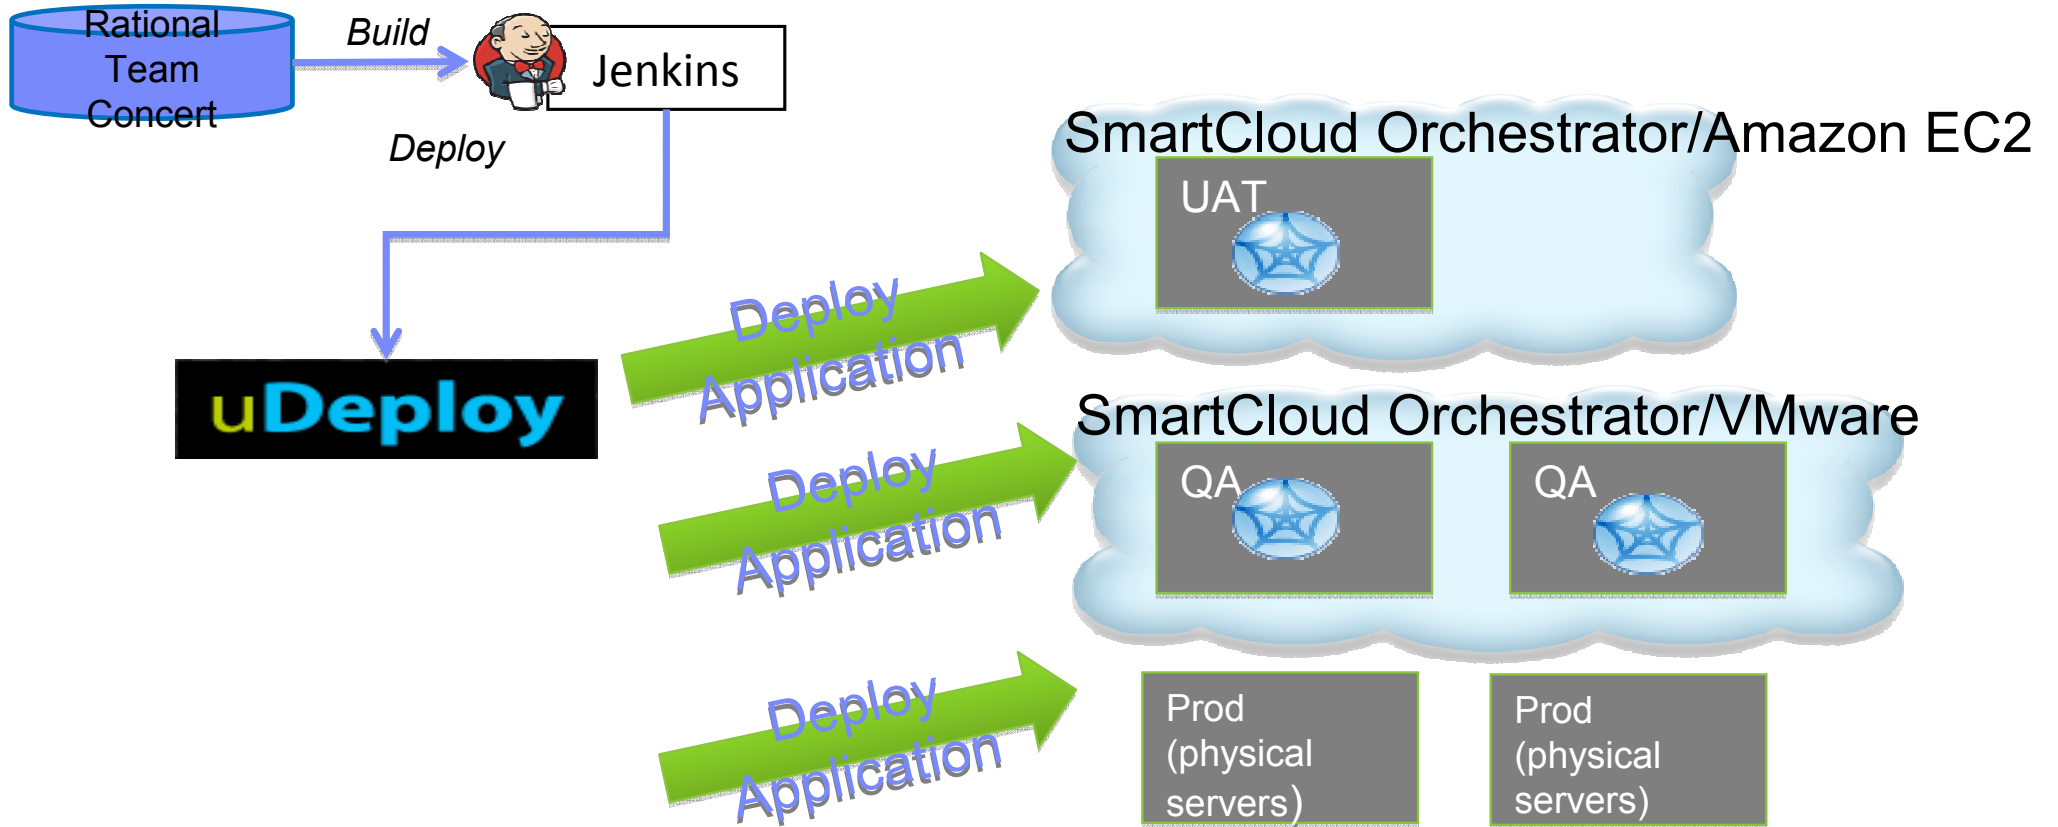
Rational Team Concert

Build

Jenkins

Deploy

uDeploy

Deploy Application

SmartCloud Orchestrator/Amazon EC2

UAT

Deploy Application

SmartCloud Orchestrator/VMware

QA

QA

Deploy Application

Prod (physical servers)

Prod (physical servers)